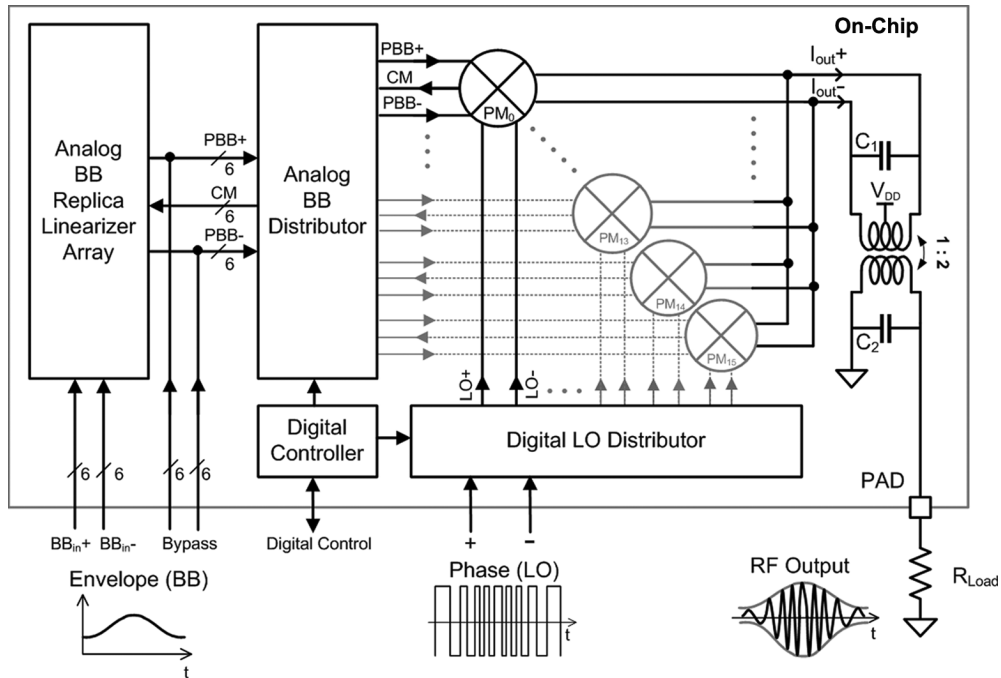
On-Chip

Analog BB Replica Linearizer Array

PBB+
6
CM
6
PBB-
6

Analog BB Distributor

PBB+
CM
PBB-
$PM_0$

$PM_{13}$
$PM_{14}$
$PM_{15}$

$I_{out}+$
$I_{out}-$
$C_1$
$V_{DD}$
1 : 2
$C_2$

LO+
LO-

Digital Controller

Digital LO Distributor

PAD

6
6
6
6

$BB_{in}+$ $BB_{in}-$
Bypass
Digital Control

+
−

$R_{Load}$

Envelope (BB)
t

Phase (LO)
t

RF Output
t